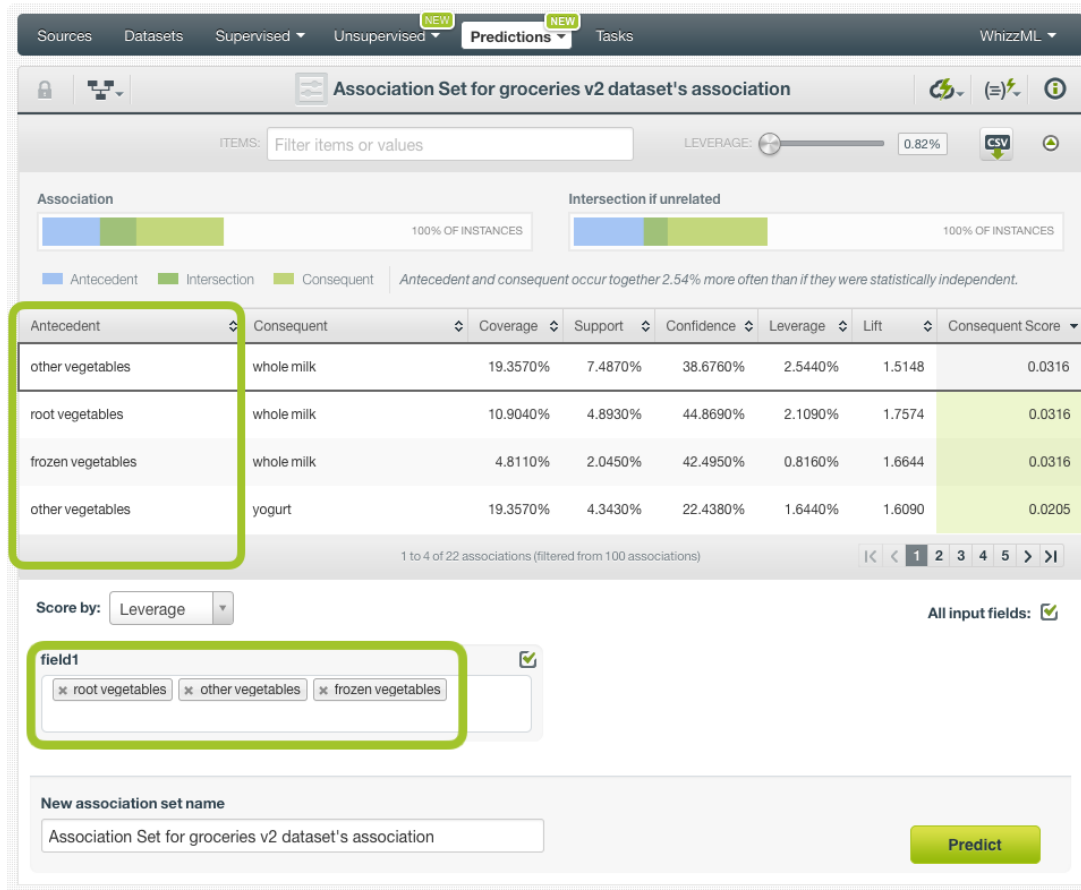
Sources Datasets Supervised Unsupervised NEW Predictions NEW Tasks WhizzML

Association Set for groceries v2 dataset's association

ITEMS: Filter items or values

LEVERAGE: 0.82%

CSV

Association

100% OF INSTANCES

Intersection if unrelated

100% OF INSTANCES

Antecedent Intersection Consequent

Antecedent and consequent occur together 2.54% more often than if they were statistically independent.

| Antecedent | Consequent | Coverage | Support | Confidence | Leverage | Lift | Consequent Score |
|---|---|---|---|---|---|---|---|
| other vegetables | whole milk | 19.3570% | 7.4870% | 38.6760% | 2.5440% | 1.5148 | 0.0316 |
| root vegetables | whole milk | 10.9040% | 4.8930% | 44.8690% | 2.1090% | 1.7574 | 0.0316 |
| frozen vegetables | whole milk | 4.8110% | 2.0450% | 42.4950% | 0.8160% | 1.6644 | 0.0316 |
| other vegetables | yogurt | 19.3570% | 4.3430% | 22.4380% | 1.6440% | 1.6090 | 0.0205 |

1 to 4 of 22 associations (filtered from 100 associations)

1 2 3 4 5

Score by: Leverage

All input fields:

field1

× root vegetables × other vegetables × frozen vegetables

New association set name

Association Set for groceries v2 dataset's association

Predict